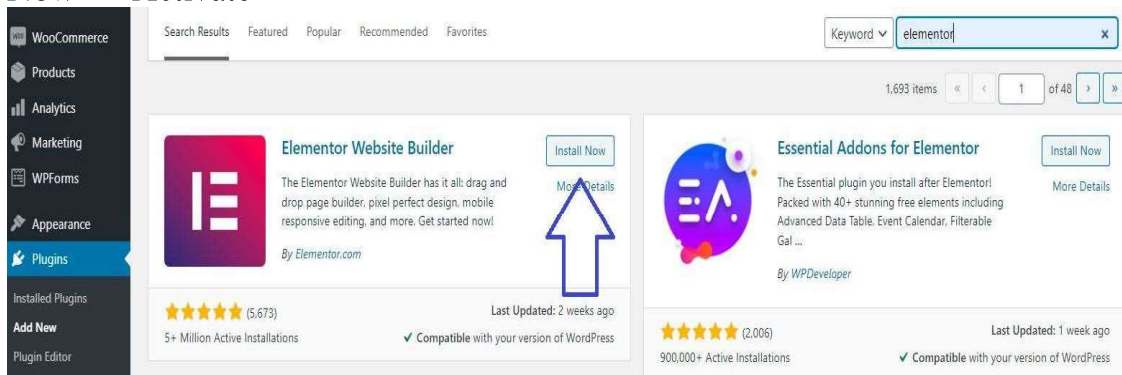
WooCommerce
Products
Analytics
Marketing
WPForms
Appearance
Plugins
Installed Plugins
Add New
Plugin Editor

Search Results Featured Popular Recommended Favorites

Keyword elementor

1,693 items « ‹ 1 of 48 › »

Elementor Website Builder
Install Now
More Details
The Elementor Website Builder has it all: drag and drop page builder, pixel perfect design, mobile responsive editing, and more. Get started now!
By Elementor.com
★★★★★ (5,673)
5+ Million Active Installations
Last Updated: 2 weeks ago
✔ Compatible with your version of WordPress

Essential Addons for Elementor
Install Now
More Details
The Essential plugin you install after Elementor! Packed with 40+ stunning free elements including Advanced Data Table, Event Calendar, Filterable Gal ...
By WPDeveloper
★★★★★ (2,006)
900,000+ Active Installations
Last Updated: 1 week ago
✔ Compatible with your version of WordPress